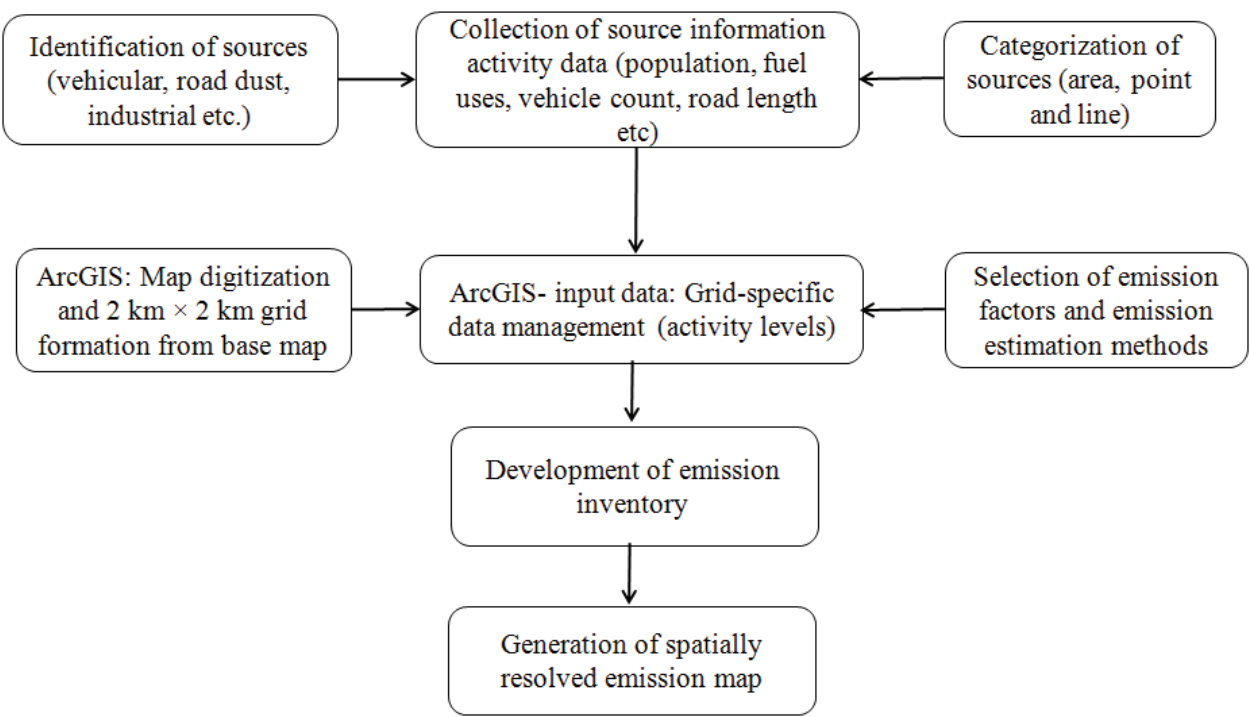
Identification of sources (vehicular, road dust, industrial etc.)

Collection of source information activity data (population, fuel uses, vehicle count, road length etc)

Categorization of sources (area, point and line)

ArcGIS: Map digitization and 2 km × 2 km grid formation from base map

ArcGIS- input data: Grid-specific data management (activity levels)

Selection of emission factors and emission estimation methods

Development of emission inventory

Generation of spatially resolved emission map